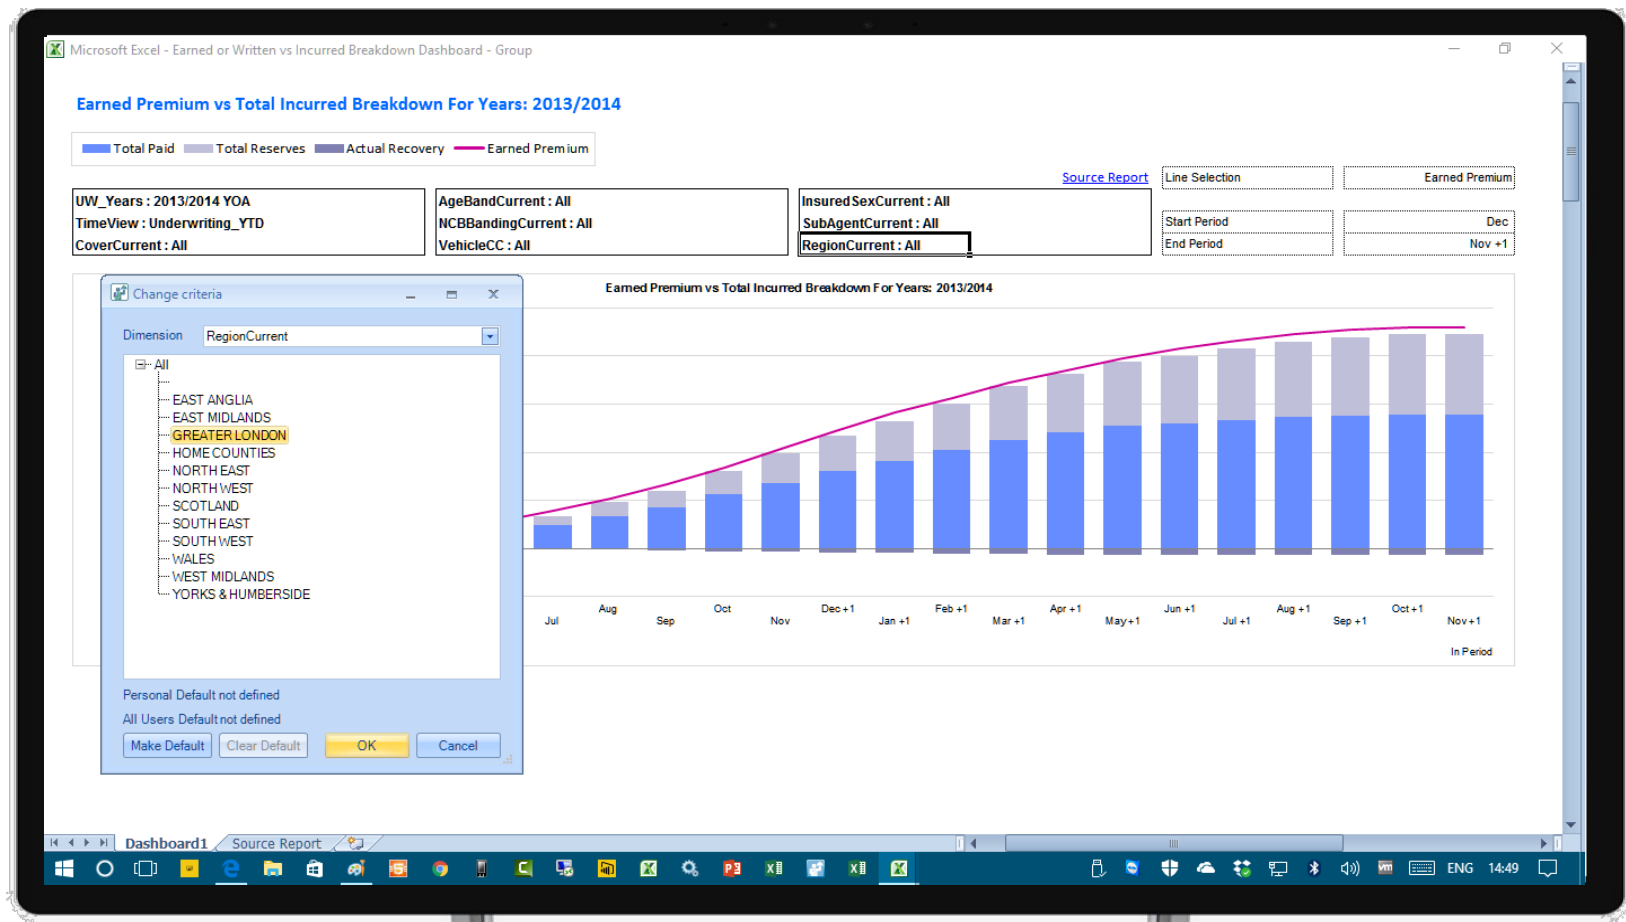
Microsoft Excel - Earned or Written vs Incurred Breakdown Dashboard - Group

Earned Premium vs Total Incurred Breakdown For Years: 2013/2014

Total Paid Total Reserves Actual Recovery Earned Premium

Source Report

| Line Selection | Earned Premium |
|---|---|
| Start Period | Dec |
| End Period | Nov +1 |

UW_Years : 2013/2014 YOA
TimeView : Underwriting_YTD
CoverCurrent : All

AgeBandCurrent : All
NCBBandingCurrent : All
VehicleCC : All

InsuredSexCurrent : All
SubAgentCurrent : All
RegionCurrent : All

Change criteria

Dimension RegionCurrent

All
EAST ANGLIA
EAST MIDLANDS
GREATER LONDON
HOME COUNTIES
NORTH EAST
NORTH WEST
SCOTLAND
SOUTH EAST
SOUTH WEST
WALES
WEST MIDLANDS
YORKS & HUMBERSIDE

Personal Default not defined
All Users Default not defined

Make Default Clear Default OK Cancel

Earned Premium vs Total Incurred Breakdown For Years: 2013/2014

Jul Aug Sep Oct Nov Dec +1 Jan +1 Feb +1 Mar +1 Apr +1 May +1 Jun +1 Jul +1 Aug +1 Sep +1 Oct +1 Nov +1

In Period

Dashboard1 Source Report

ENG 14:49